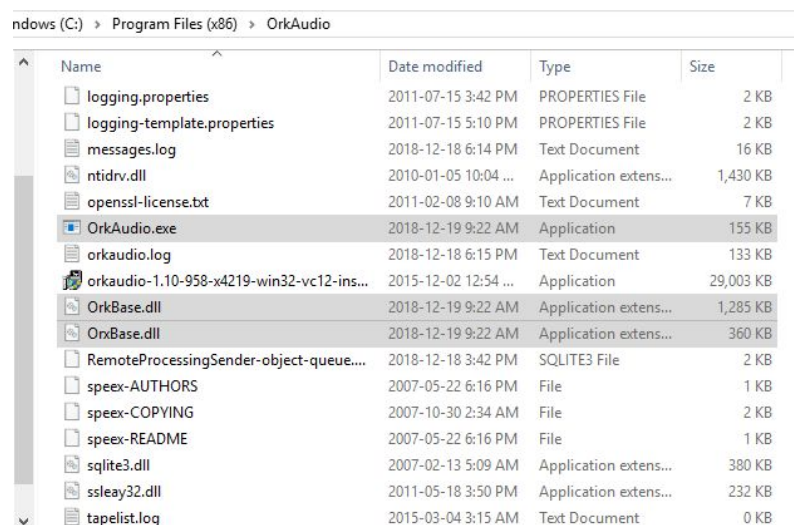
ndows (C:) › Program Files (x86) › OrkAudio

| Name | Date modified | Type | Size |
|---|---|---|---|
| logging.properties | 2011-07-15 3:42 PM | PROPERTIES File | 2 KB |
| logging-template.properties | 2011-07-15 5:10 PM | PROPERTIES File | 2 KB |
| messages.log | 2018-12-18 6:14 PM | Text Document | 16 KB |
| ntidrv.dll | 2010-01-05 10:04 ... | Application extens... | 1,430 KB |
| openssl-license.txt | 2012-02-08 9:10 AM | Text Document | 7 KB |
| OrkAudio.exe | 2018-12-19 9:22 AM | Application | 155 KB |
| orkaudio.log | 2018-12-18 6:15 PM | Text Document | 133 KB |
| orkaudio-1.10-958-x4219-win32-vc12-ins... | 2015-12-02 12:54 ... | Application | 29,003 KB |
| OrkBase.dll | 2018-12-19 9:22 AM | Application extens... | 1,285 KB |
| OrxBase.dll | 2018-12-19 9:22 AM | Application extens... | 360 KB |
| RemoteProcessingSender-object-queue.... | 2018-12-18 3:42 PM | SQLITE3 File | 2 KB |
| speex-AUTHORS | 2007-05-22 6:16 PM | File | 1 KB |
| speex-COPYING | 2007-10-30 2:34 AM | File | 2 KB |
| speex-README | 2007-05-22 6:16 PM | File | 1 KB |
| sqlite3.dll | 2007-02-13 5:09 AM | Application extens... | 380 KB |
| ssleay32.dll | 2011-05-18 3:50 PM | Application extens... | 232 KB |
| tapelist.log | 2015-03-04 3:15 AM | Text Document | 0 KB |